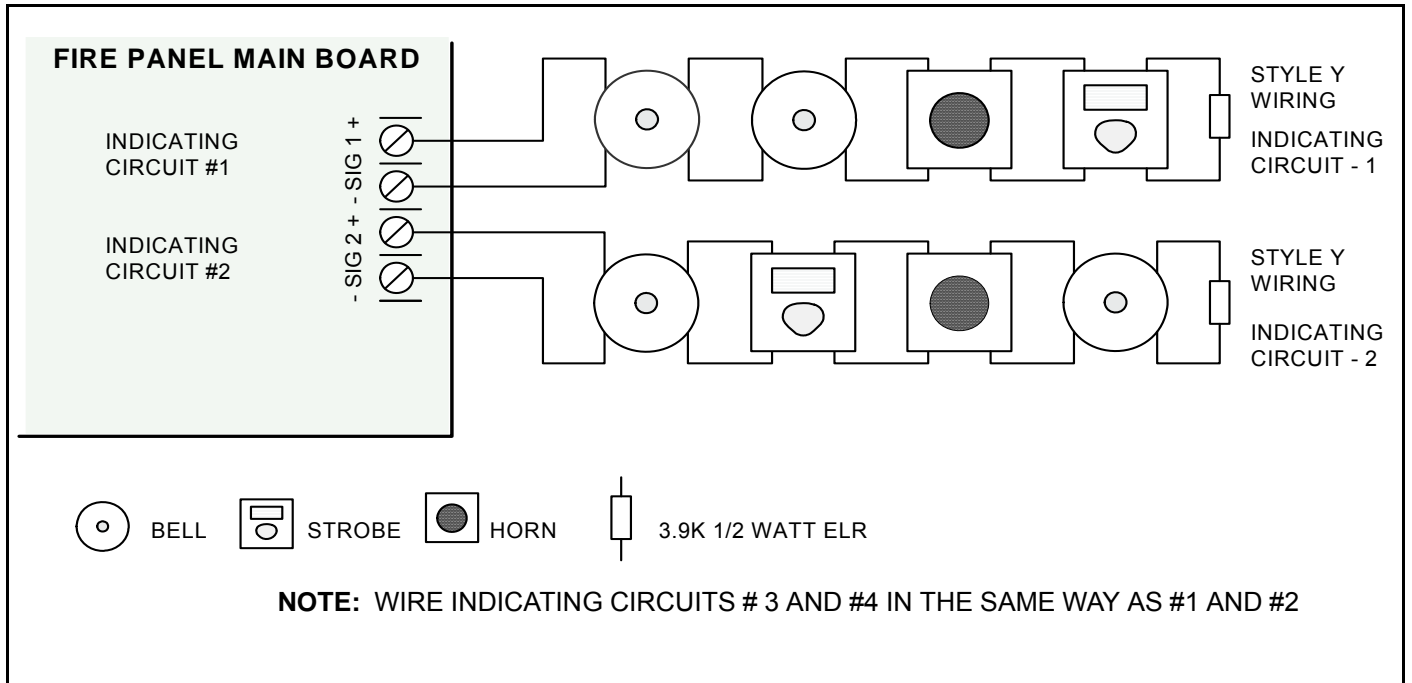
FIRE PANEL MAIN BOARD

INDICATING CIRCUIT #1

INDICATING CIRCUIT #2

- SIG 2 + - SIG 1 +

STYLE Y WIRING

INDICATING CIRCUIT - 1

STYLE Y WIRING

INDICATING CIRCUIT - 2

BELL STROBE HORN 3.9K 1/2 WATT ELR

**NOTE:** WIRE INDICATING CIRCUITS # 3 AND #4 IN THE SAME WAY AS #1 AND #2